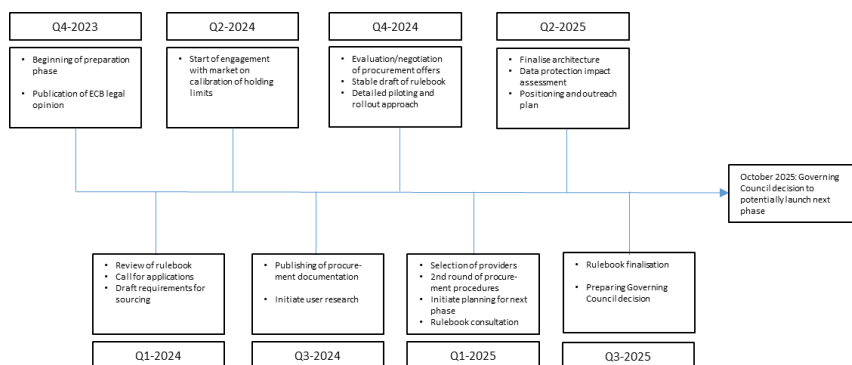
Q4-2023

- Beginning of preparation phase
- Publication of ECB legal opinion

Q2-2024

- Start of engagement with market on calibration of holding limits

Q4-2024

- Evaluation/negotiation of procurement offers
- Stable draft of rulebook
- Detailed piloting and rollout approach

Q2-2025

- Finalise architecture
- Data protection impact assessment
- Positioning and outreach plan

October 2025: Governing Council decision to potentially launch next phase

- Review of rulebook
- Call for applications
- Draft requirements for sourcing

Q1-2024

- Publishing of procurement documentation
- Initiate user research

Q3-2024

- Selection of providers
- 2nd round of procurement procedures
- Initiate planning for next phase
- Rulebook consultation

Q1-2025

- Rulebook finalisation
- Preparing Governing Council decision

Q3-2025